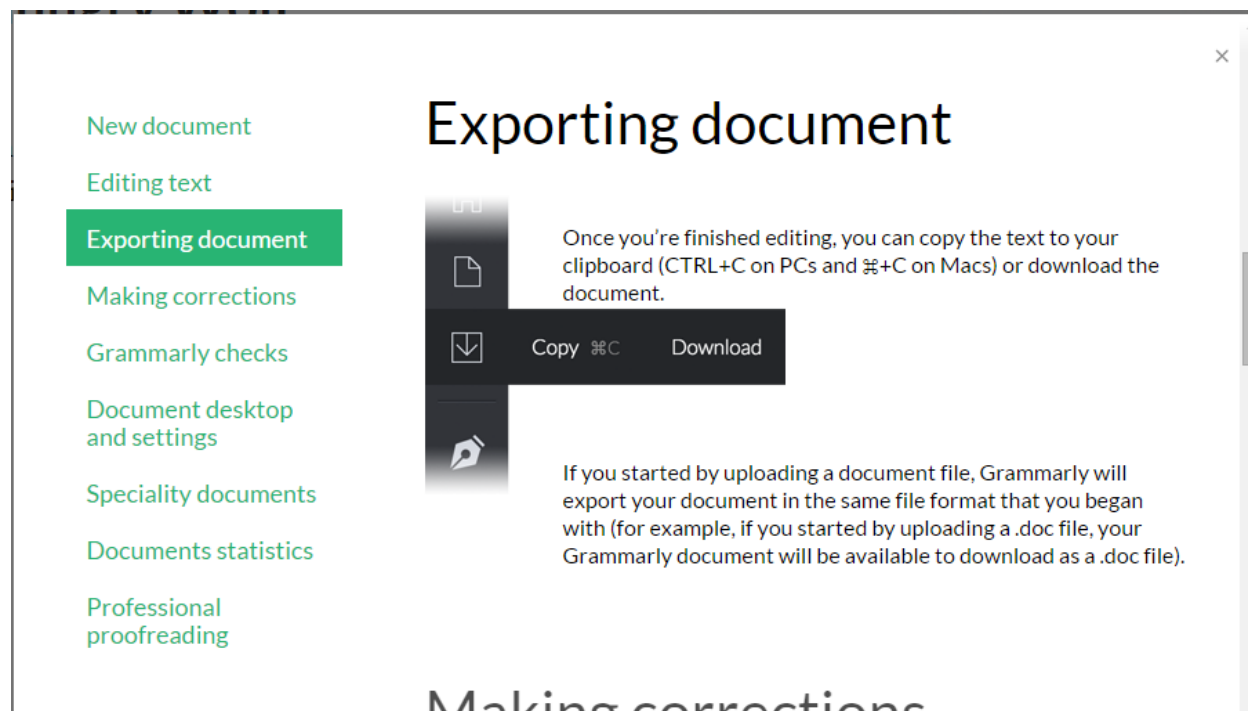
×

New document

Editing text

Exporting document

Making corrections

Grammarly checks

Document desktop and settings

Speciality documents

Documents statistics

Professional proofreading

Exporting document

Once you're finished editing, you can copy the text to your clipboard (CTRL+C on PCs and ⌘+C on Macs) or download the document.

Copy ⌘C Download

If you started by uploading a document file, Grammarly will export your document in the same file format that you began with (for example, if you started by uploading a .doc file, your Grammarly document will be available to download as a .doc file).

Making corrections